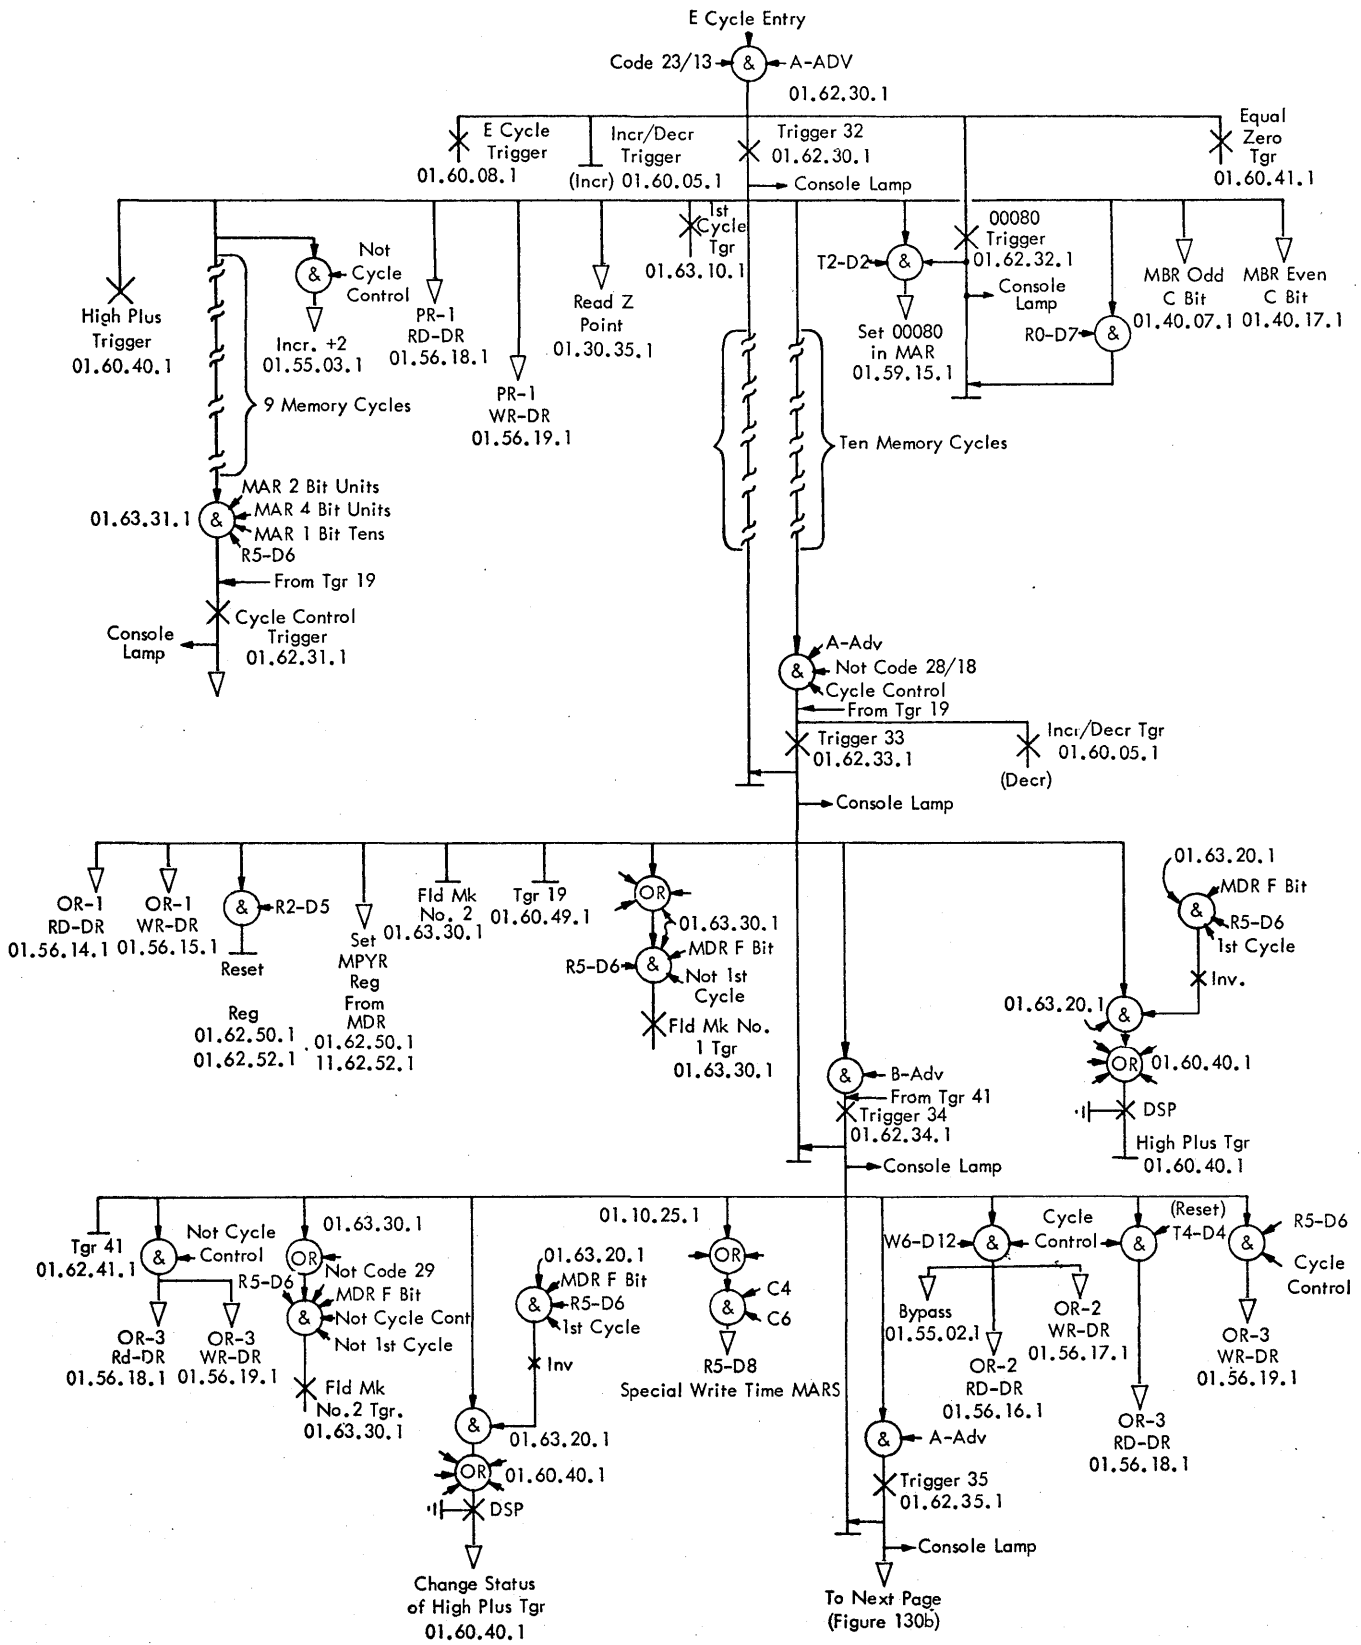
E Cycle Entry

Code 23/13 & A-ADV
01.62.30.1

E Cycle Trigger
01.60.08.1

Incr/Decr Trigger
(Incr) 01.60.05.1

Trigger 32
01.62.30.1

Console Lamp

Equal Zero Tgr
01.60.41.1

High Plus Trigger
01.60.40.1

& Not Cycle Control
Incr. +2
01.55.03.1

9 Memory Cycles

PR-1 RD-DR
01.56.18.1

PR-1 WR-DR
01.56.19.1

Read Z Point
01.30.35.1

1st Cycle Tgr
01.63.10.1

T2-D2 &
Set 00080 in MAR
01.59.15.1

00080 Trigger
01.62.32.1

Console Lamp

MBR Odd C Bit
01.40.07.1

MBR Even C Bit
01.40.17.1

R0-D7 &

Ten Memory Cycles

01.63.31.1 & MAR 2 Bit Units
MAR 4 Bit Units
MAR 1 Bit Tens
R5-D6
From Tgr 19

Cycle Control Trigger
01.62.31.1
Console Lamp

& A-Adv
Not Code 28/18
Cycle Control
From Tgr 19

Trigger 33
01.62.33.1

Incr/Decr Tgr
01.60.05.1
(Decr)

Console Lamp

OR-1 RD-DR
01.56.14.1

OR-1 WR-DR
01.56.15.1

& R2-D5
Reset

Reg
01.62.50.1
01.62.52.1

Set MPYR Reg From MDR
01.62.50.1
11.62.52.1

Fld Mk No. 2
01.63.30.1

Tgr 19
01.60.49.1

OR
01.63.30.1
R5-D6 & MDR F Bit
Not 1st Cycle

Fld Mk No. 1 Tgr
01.63.30.1

01.63.20.1
& MDR F Bit
R5-D6
1st Cycle
Inv.

01.63.20.1 &
OR 01.60.40.1
DSP
High Plus Tgr
01.60.40.1

& B-Adv
From Tgr 41
Trigger 34
01.62.34.1
Console Lamp

Tgr 41
01.62.41.1

& Not Cycle Control
OR-3 Rd-DR
01.56.18.1
OR-3 WR-DR
01.56.19.1

01.63.30.1
OR Not Code 29
R5-D6 & MDR F Bit
Not Cycle Cont
Not 1st Cycle
Fld Mk No.2 Tgr.
01.63.30.1

01.63.20.1
& MDR F Bit
R5-D6
1st Cycle
Inv

& 01.63.20.1
OR 01.60.40.1
DSP
Change Status of High Plus Tgr
01.60.40.1

01.10.25.1
OR
& C4
C6
R5-D8
Special Write Time MARS

W6-D12 & Cycle Control
Bypass
01.55.02.1
OR-2 RD-DR
01.56.16.1
OR-2 WR-DR
01.56.17.1

& (Reset) T4-D4
OR-3 RD-DR
01.56.18.1

& R5-D6
Cycle Control
OR-3 WR-DR
01.56.19.1

& A-Adv
Trigger 35
01.62.35.1
Console Lamp

To Next Page
(Figure 130b)